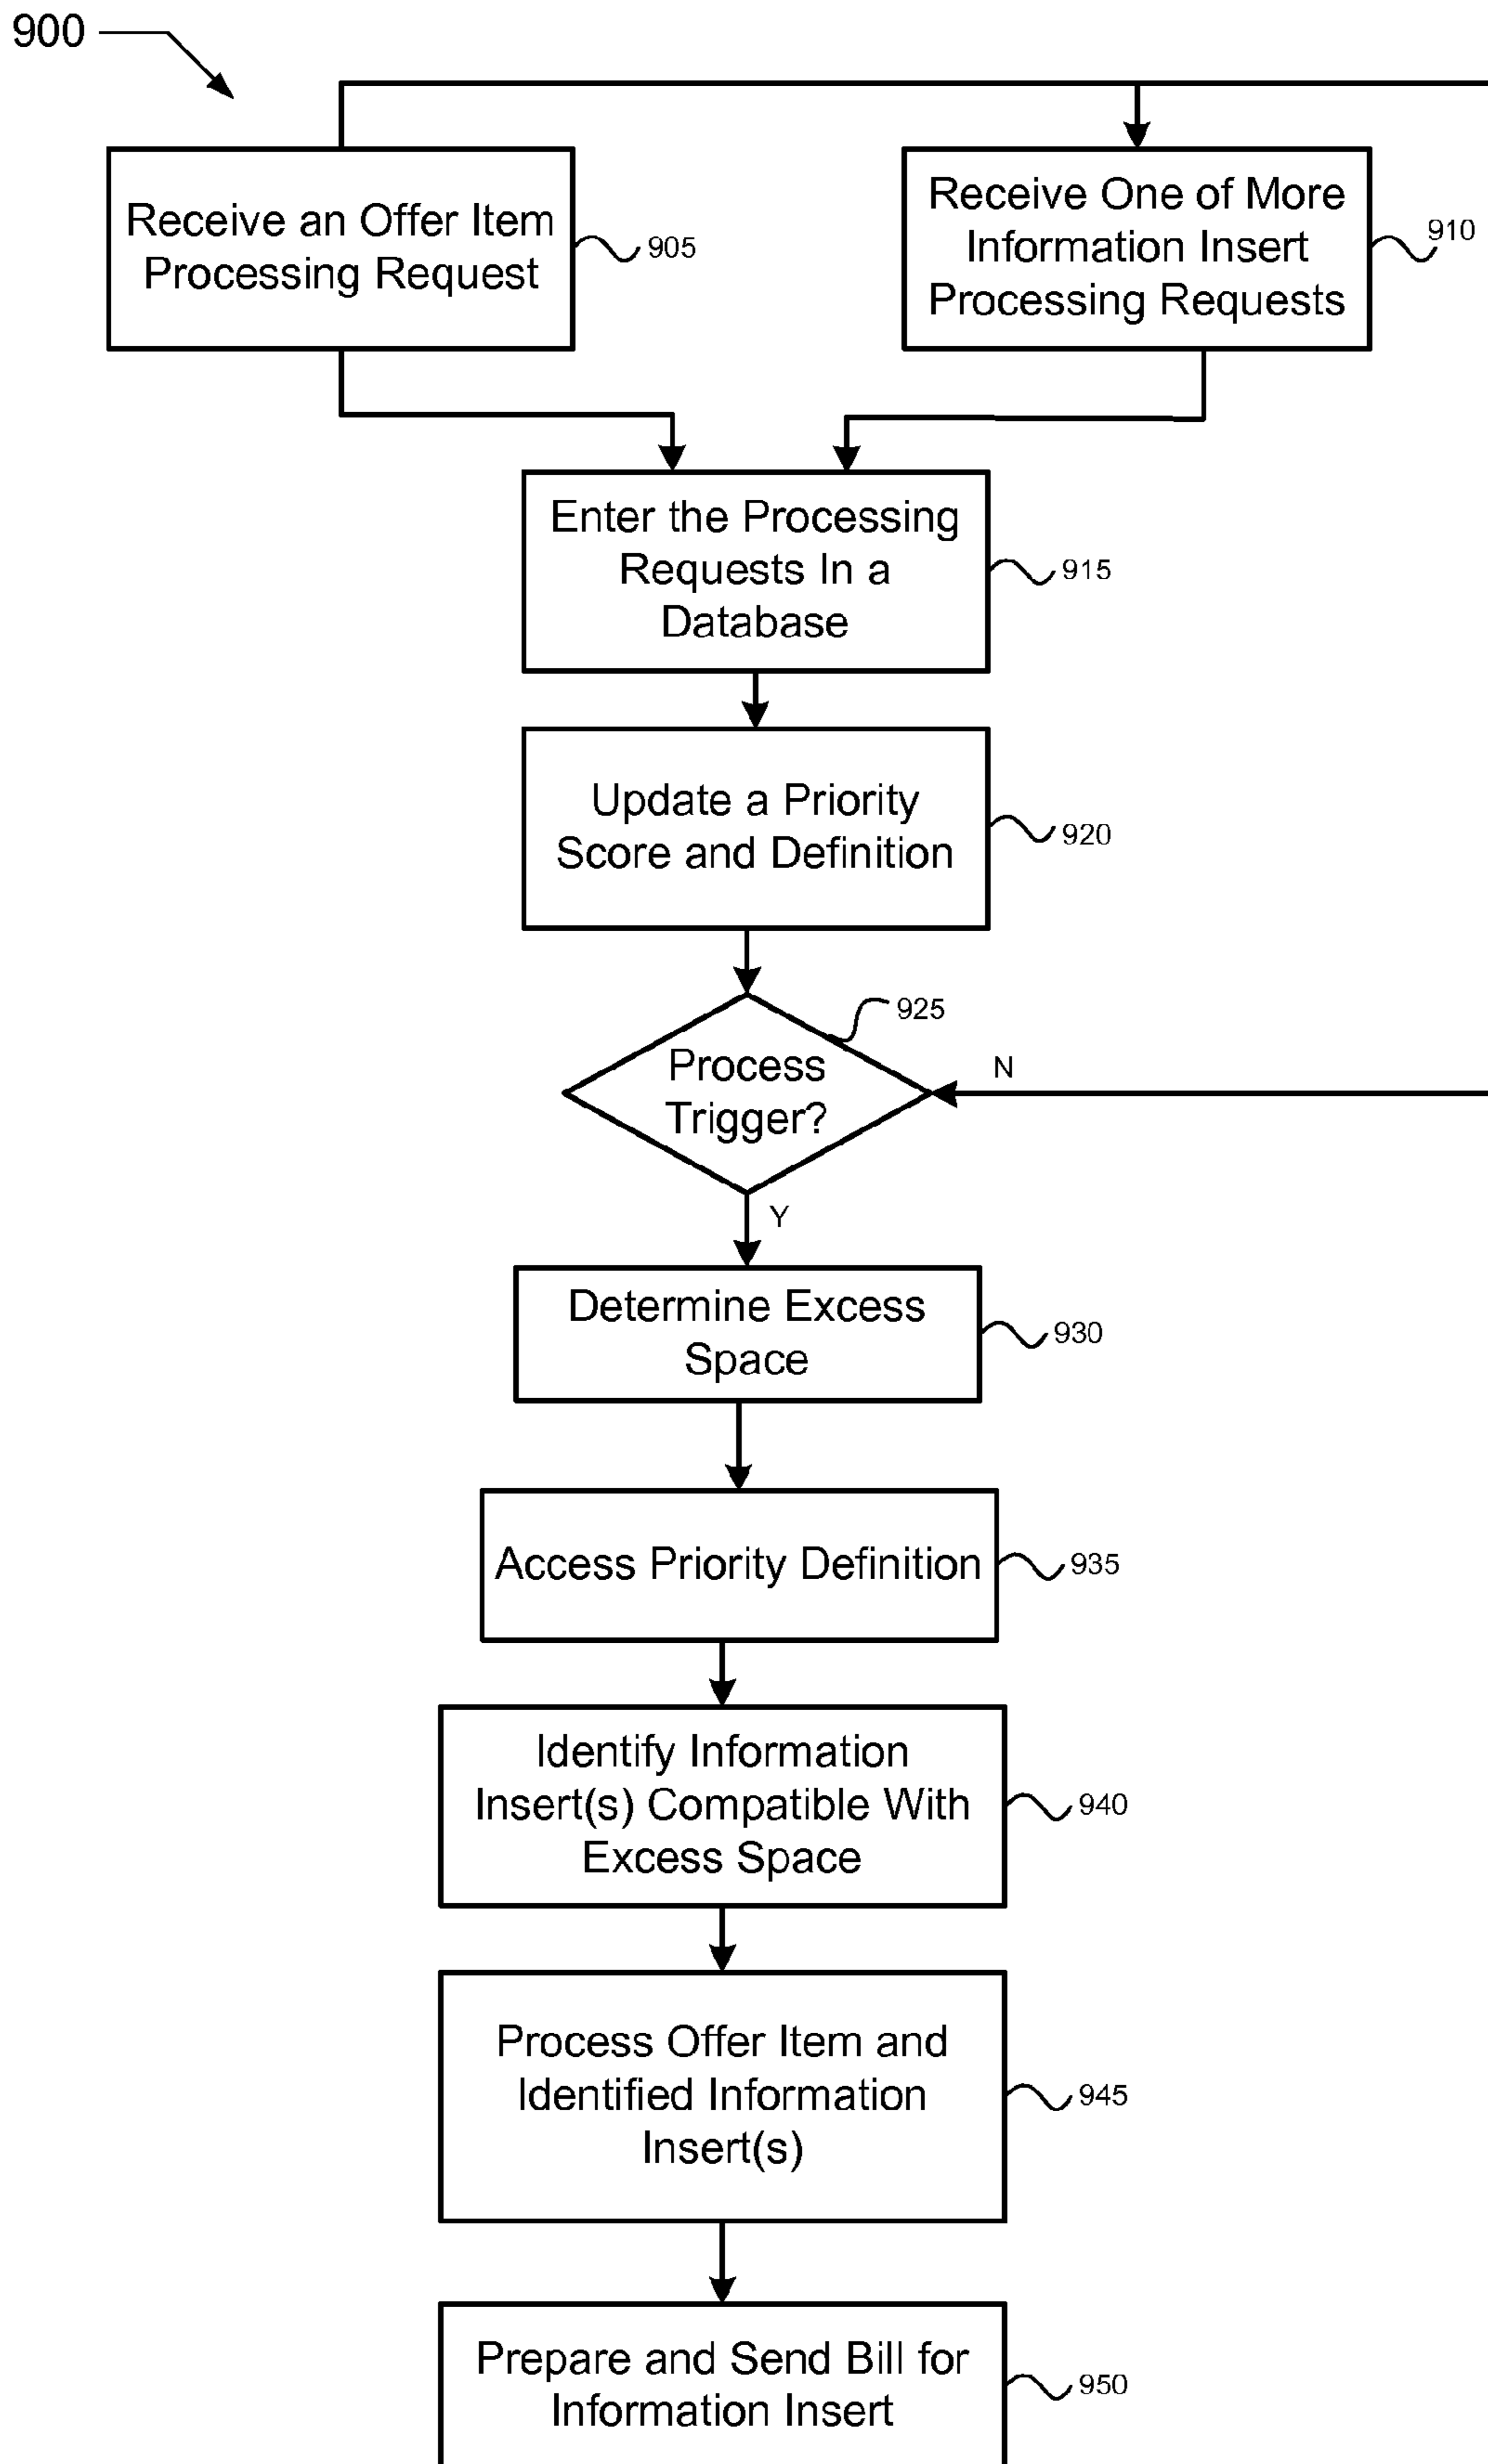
900

Receive an Offer Item Processing Request

905

Receive One of More Information Insert Processing Requests

910

Enter the Processing Requests In a Database

915

Update a Priority Score and Definition

920

925

Process Trigger?

N

Y

Determine Excess Space

930

Access Priority Definition

935

Identify Information Insert(s) Compatible With Excess Space

940

Process Offer Item and Identified Information Insert(s)

945

Prepare and Send Bill for Information Insert

950